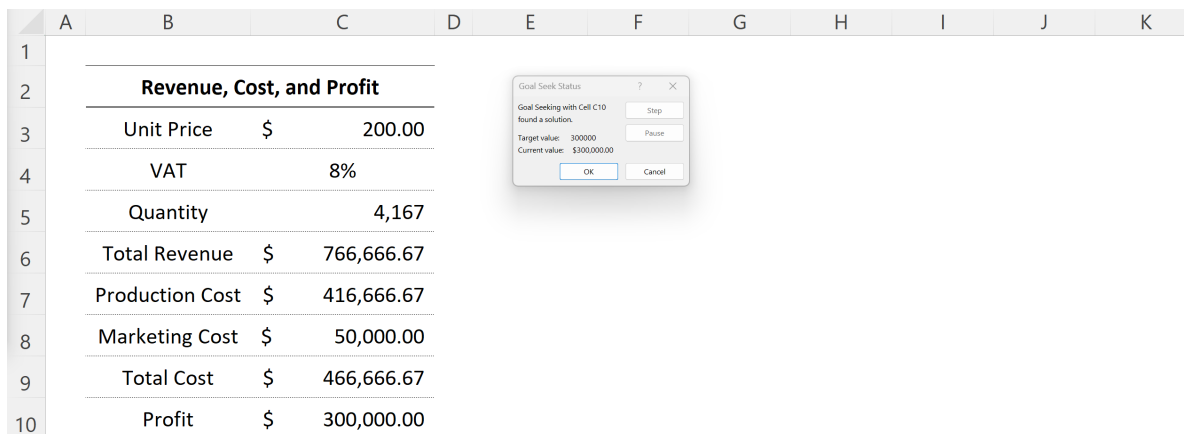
| | A | B | | C | D | E | F | G | H | I | J | K |
|---|---|---|---|---|---|---|---|---|---|---|---|---|
| 1 | | | | | | | | | | | | |
| 2 | | Revenue, Cost, and Profit | | | | | | | | | | |
| 3 | | Unit Price | $ | 200.00 | | | | | | | | |
| 4 | | VAT | | 8% | | | | | | | | |
| 5 | | Quantity | | 4,167 | | | | | | | | |
| 6 | | Total Revenue | $ | 766,666.67 | | | | | | | | |
| 7 | | Production Cost | $ | 416,666.67 | | | | | | | | |
| 8 | | Marketing Cost | $ | 50,000.00 | | | | | | | | |
| 9 | | Total Cost | $ | 466,666.67 | | | | | | | | |
| 10 | | Profit | $ | 300,000.00 | | | | | | | | |

Goal Seek Status ? ×

Goal Seeking with Cell C10 found a solution.

Step

Pause

Target value: 300000
Current value: $300,000.00

OK Cancel